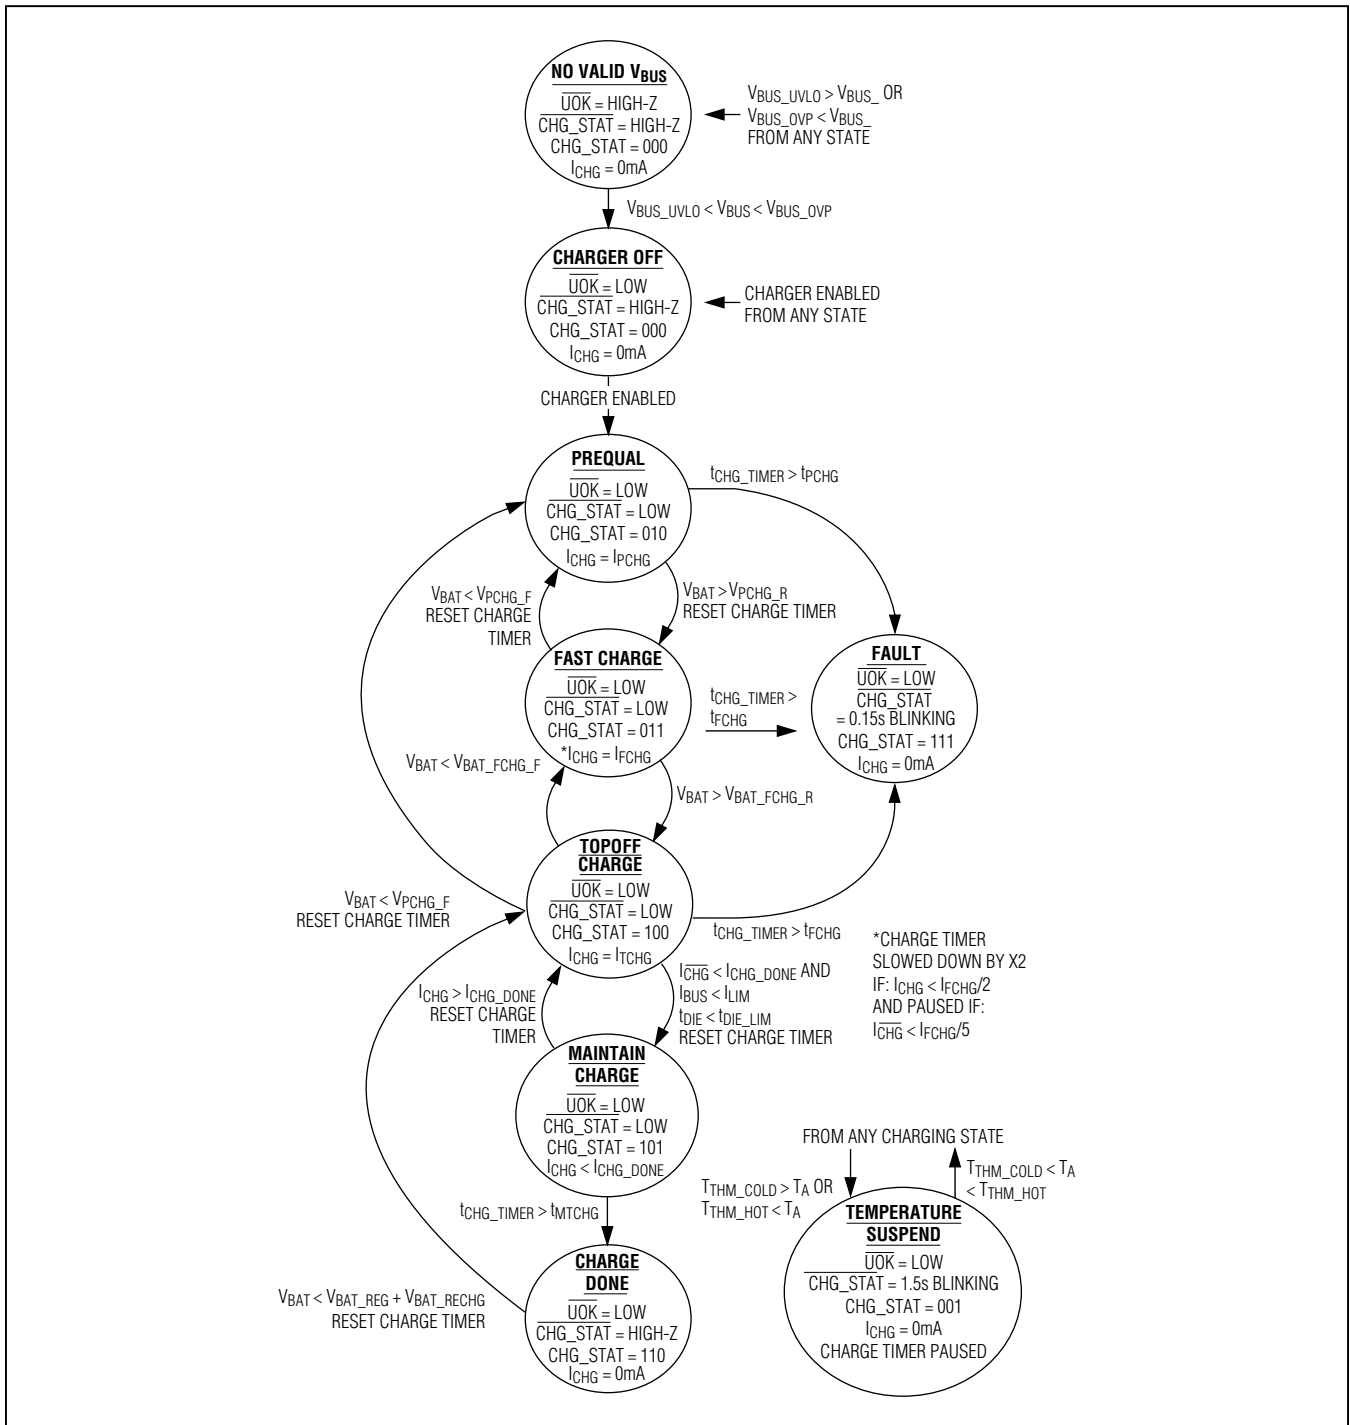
NO VALID $V_{BUS}$
$\overline{UOK}$ = HIGH-Z
$\overline{CHG\_STAT}$ = HIGH-Z
CHG_STAT = 000
$I_{CHG}$ = 0mA

$V_{BUS\_UVLO} > V_{BUS\_}$ OR
$V_{BUS\_OVP} < V_{BUS\_}$
FROM ANY STATE

$V_{BUS\_UVLO} < V_{BUS} < V_{BUS\_OVP}$

CHARGER OFF
$\overline{UOK}$ = LOW
$\overline{CHG\_STAT}$ = HIGH-Z
CHG_STAT = 000
$I_{CHG}$ = 0mA

CHARGER ENABLED
FROM ANY STATE

CHARGER ENABLED

PREQUAL
$\overline{UOK}$ = LOW
$\overline{CHG\_STAT}$ = LOW
CHG_STAT = 010
$I_{CHG} = I_{PCHG}$

$t_{CHG\_TIMER} > t_{PCHG}$

$V_{BAT} < V_{PCHG\_F}$
RESET CHARGE TIMER

$V_{BAT} > V_{PCHG\_R}$
RESET CHARGE TIMER

FAST CHARGE
$\overline{UOK}$ = LOW
$\overline{CHG\_STAT}$ = LOW
CHG_STAT = 011
*$I_{CHG} = I_{FCHG}$

$t_{CHG\_TIMER} >$
$t_{FCHG}$

FAULT
$\overline{UOK}$ = LOW
$\overline{CHG\_STAT}$
= 0.15s BLINKING
CHG_STAT = 111
$I_{CHG}$ = 0mA

$V_{BAT} < V_{BAT\_FCHG\_F}$

$V_{BAT} > V_{BAT\_FCHG\_R}$

TOPOFF CHARGE
$\overline{UOK}$ = LOW
$\overline{CHG\_STAT}$ = LOW
CHG_STAT = 100
$I_{CHG} = I_{TCHG}$

$V_{BAT} < V_{PCHG\_F}$
RESET CHARGE TIMER

$t_{CHG\_TIMER} > t_{FCHG}$

*CHARGE TIMER
SLOWED DOWN BY X2
IF: $I_{CHG} < I_{FCHG}/2$
AND PAUSED IF:
$I_{\overline{CHG}} < I_{FCHG}/5$

$I_{CHG} > I_{CHG\_DONE}$
RESET CHARGE TIMER

$I_{\overline{CHG}} < I_{CHG\_DONE}$ AND
$I_{BUS} < I_{LIM}$
$t_{DIE} < t_{DIE\_LIM}$
RESET CHARGE TIMER

MAINTAIN CHARGE
$\overline{UOK}$ = LOW
$\overline{CHG\_STAT}$ = LOW
CHG_STAT = 101
$I_{CHG} < I_{CHG\_DONE}$

FROM ANY CHARGING STATE

$T_{THM\_COLD} > T_A$ OR
$T_{THM\_HOT} < T_A$

$T_{THM\_COLD} < T_A$
$< T_{THM\_HOT}$

$t_{CHG\_TIMER} > t_{MTCHG}$

TEMPERATURE SUSPEND
$\overline{UOK}$ = LOW
$\overline{CHG\_STAT}$ = 1.5s BLINKING
CHG_STAT = 001
$I_{CHG}$ = 0mA
CHARGE TIMER PAUSED

$V_{BAT} < V_{BAT\_REG} + V_{BAT\_RECHG}$
RESET CHARGE TIMER

CHARGE DONE
$\overline{UOK}$ = LOW
$\overline{CHG\_STAT}$ = HIGH-Z
CHG_STAT = 110
$I_{CHG}$ = 0mA